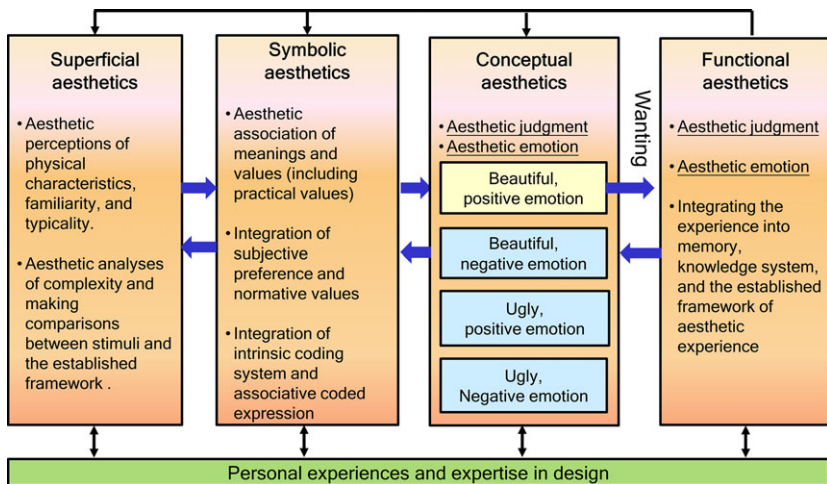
Superficial aesthetics

• Aesthetic perceptions of physical characteristics, familiarity, and typicality.

• Aesthetic analyses of complexity and making comparisons between stimuli and the established framework .

Symbolic aesthetics

• Aesthetic association of meanings and values (including practical values)

• Integration of subjective preference and normative values

• Integration of intrinsic coding system and associative coded expression

Conceptual aesthetics

• Aesthetic judgment
• Aesthetic emotion

Beautiful, positive emotion

Beautiful, negative emotion

Ugly, positive emotion

Ugly, Negative emotion

Wanting

Functional aesthetics

• Aesthetic judgment

• Aesthetic emotion

• Integrating the experience into memory, knowledge system, and the established framework of aesthetic experience

Personal experiences and expertise in design